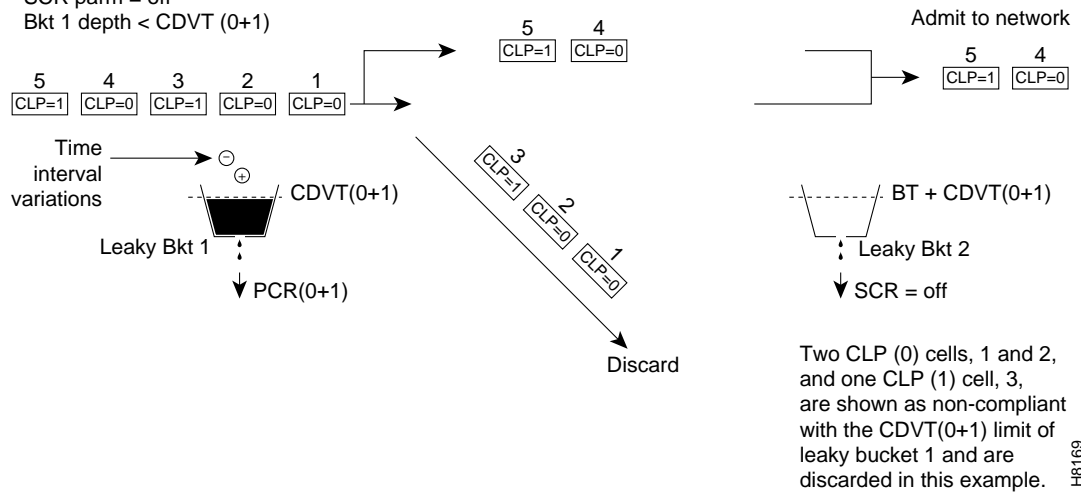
SCR parm = off
Bkt 1 depth < CDVT (0+1)

5 CLP=1 4 CLP=0 3 CLP=1 2 CLP=0 1 CLP=0

5 CLP=1 4 CLP=0

Admit to network

5 CLP=1 4 CLP=0

Time interval variations

CDVT(0+1)

Leaky Bkt 1

PCR(0+1)

3 CLP=1 2 CLP=0 1 CLP=0

Discard

BT + CDVT(0+1)

Leaky Bkt 2

SCR = off

Two CLP (0) cells, 1 and 2, and one CLP (1) cell, 3, are shown as non-compliant with the CDVT(0+1) limit of leaky bucket 1 and are discarded in this example.

H8169